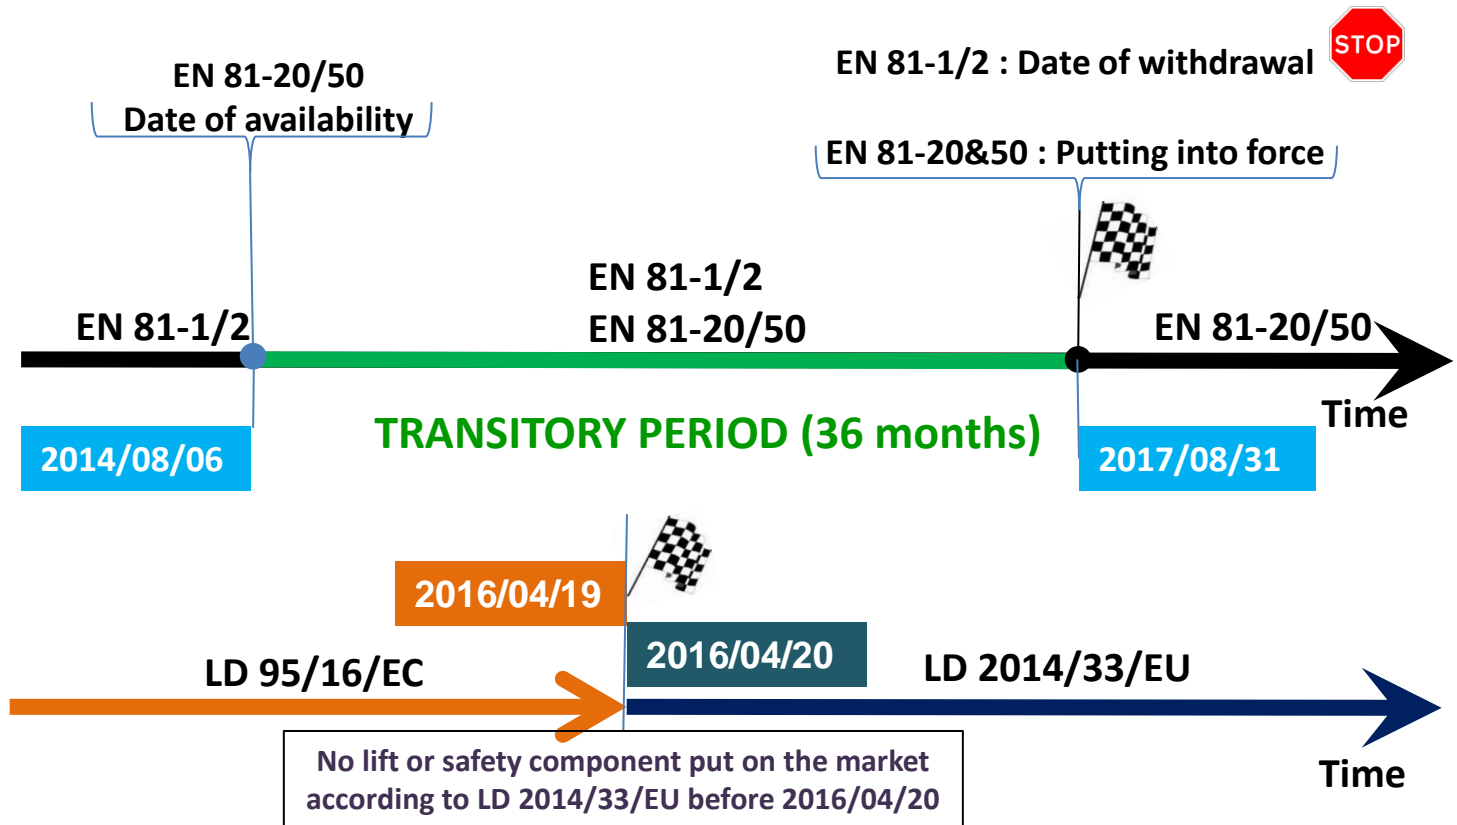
EN 81-20/50
Date of availability

EN 81-1/2 : Date of withdrawal STOP

EN 81-20&50 : Putting into force

EN 81-1/2
EN 81-20/50

EN 81-1/2

EN 81-20/50

Time

2014/08/06

TRANSITORY PERIOD (36 months)

2017/08/31

2016/04/19

2016/04/20

LD 95/16/EC

LD 2014/33/EU

No lift or safety component put on the market according to LD 2014/33/EU before 2016/04/20

Time